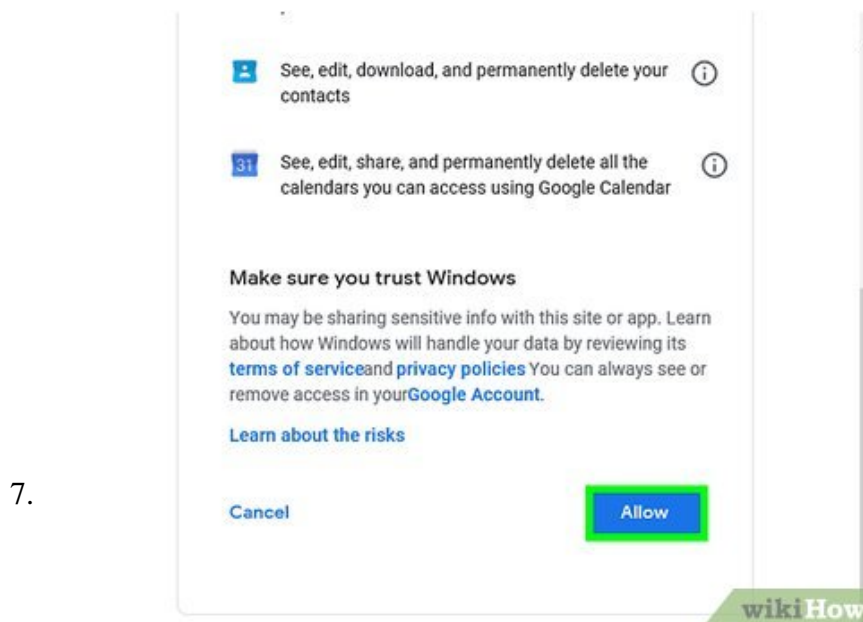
See, edit, download, and permanently delete your contacts

31 See, edit, share, and permanently delete all the calendars you can access using Google Calendar

Make sure you trust Windows

You may be sharing sensitive info with this site or app. Learn about how Windows will handle your data by reviewing its terms of serviceand privacy policies You can always see or remove access in yourGoogle Account.

Learn about the risks

7.

Cancel

Allow

wikiHow